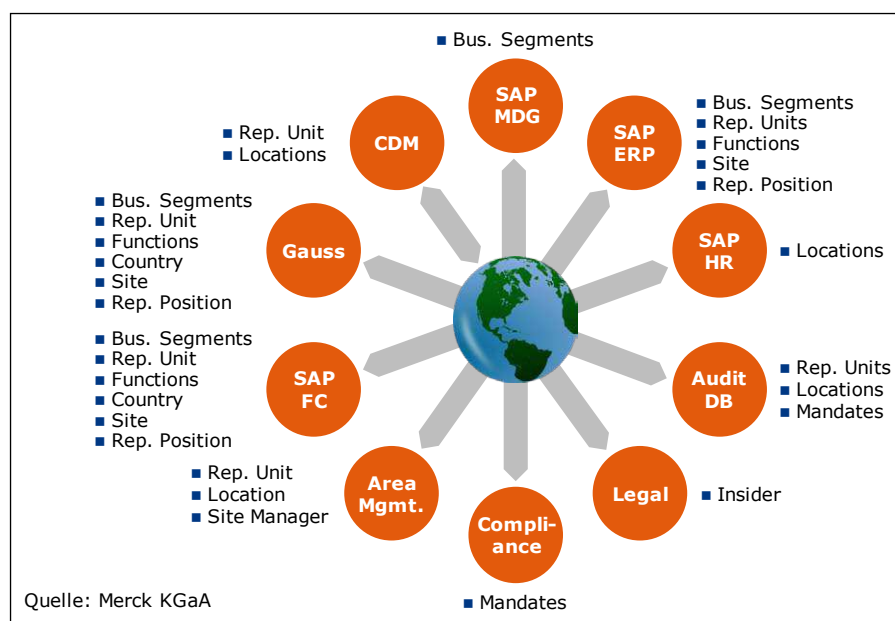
Bus. Segments

SAP MDG

CDM

Rep. Unit
Locations

SAP ERP

Bus. Segments
Rep. Units
Functions
Site
Rep. Position

Gauss

Bus. Segments
Rep. Unit
Functions
Country
Site
Rep. Position

SAP HR

Locations

SAP FC

Bus. Segments
Rep. Unit
Functions
Country
Site
Rep. Position

Audit DB

Rep. Units
Locations
Mandates

Area Mgmt.

Rep. Unit
Location
Site Manager

Legal

Insider

Compliance

Mandates

Quelle: Merck KGaA